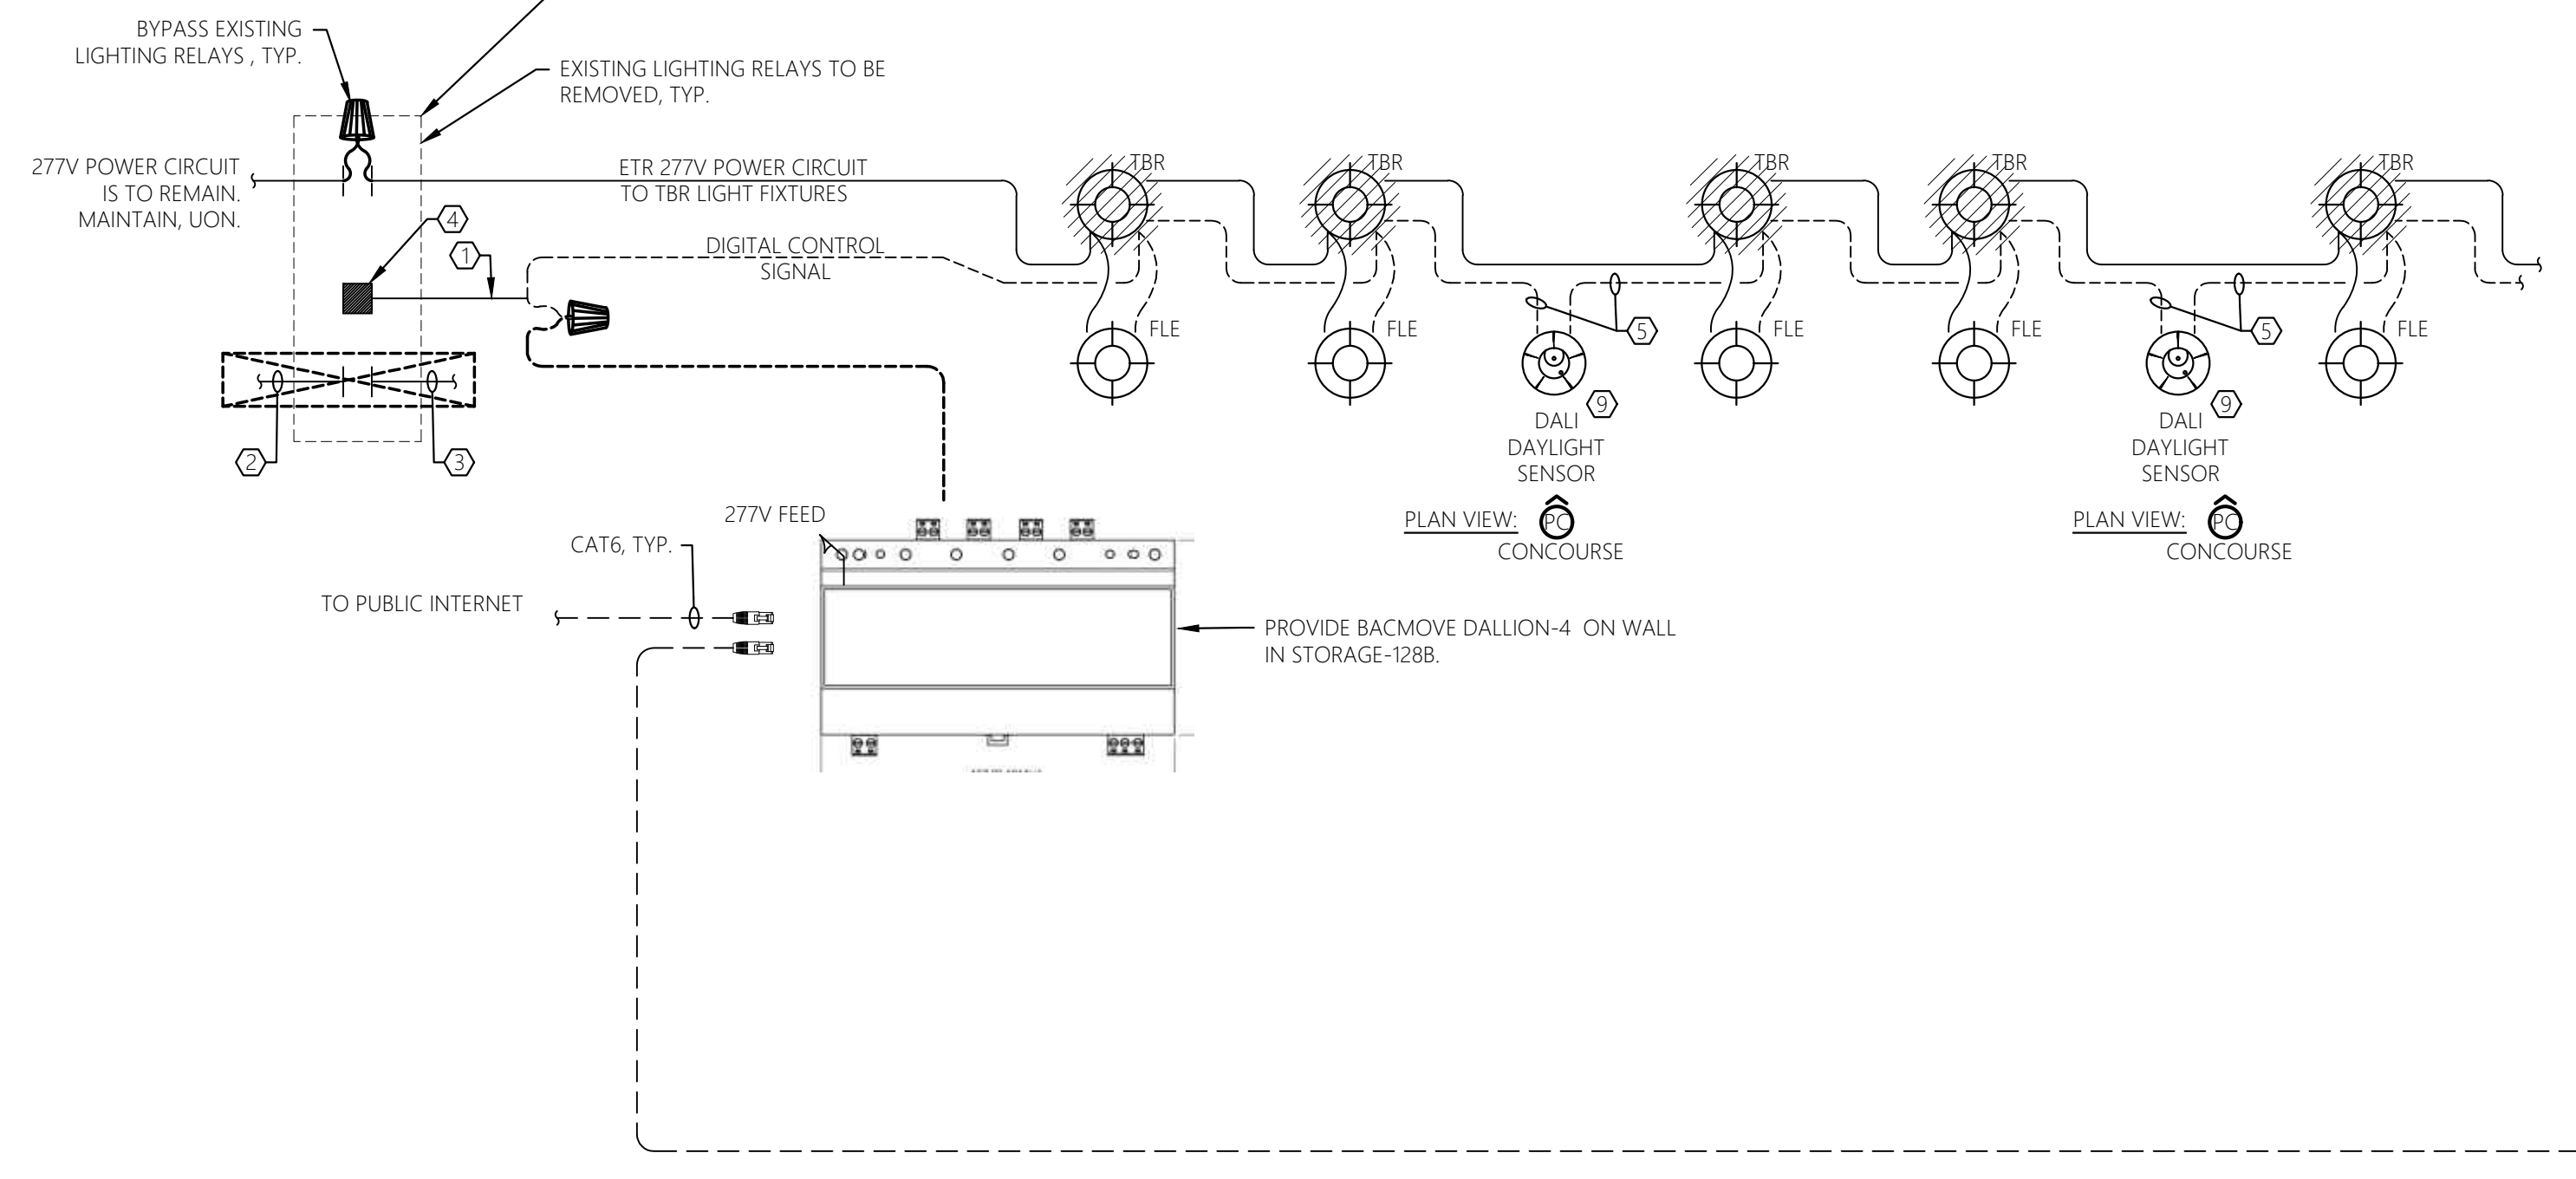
BYPASS EXISTING LIGHTING RELAYS , TYP.

EXISTING LIGHTING RELAYS TO BE REMOVED, TYP.

277V POWER CIRCUIT IS TO REMAIN. MAINTAIN, UON.

ETR 277V POWER CIRCUIT TO TBR LIGHT FIXTURES

TBR TBR TBR TBR TBR

4

1

DIGITAL CONTROL SIGNAL

FLE FLE 5 FLE FLE 5 FLE

9 DALI DAYLIGHT SENSOR

9 DALI DAYLIGHT SENSOR

2 3

PLAN VIEW: PC CONCOURSE

PLAN VIEW: PC CONCOURSE

277V FEED

CAT6, TYP.

TO PUBLIC INTERNET

PROVIDE BACMOVE DALLION-4 ON WALL IN STORAGE-128B.